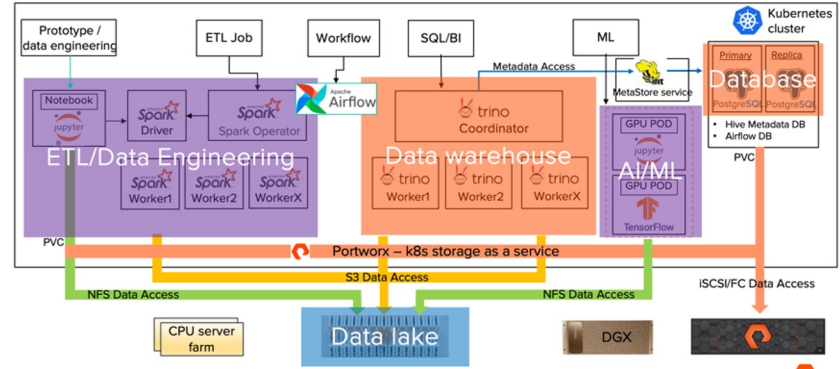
Kubernetes cluster

Prototype / data engineering

ETL Job

Workflow

SQL/BI

ML

Metadata Access

Apache Airflow

Notebook

jupyter

Spark Driver

Spark Spark Operator

trino Coordinator

MetaStore service

Primary

Replica

Database

PostgreSQL

PostgreSQL

• Hive Metadata DB
• Airflow DB

PVC

ETL/Data Engineering

Data warehouse

AI/ML

GPU POD

jupyter

GPU POD

TensorFlow

Spark Worker1

Spark Worker2

Spark WorkerX

trino Worker1

trino Worker2

trino WorkerX

PVC

Portworx – k8s storage as a service

S3 Data Access

NFS Data Access

NFS Data Access

iSCSI/FC Data Access

CPU server farm

Data lake

DGX